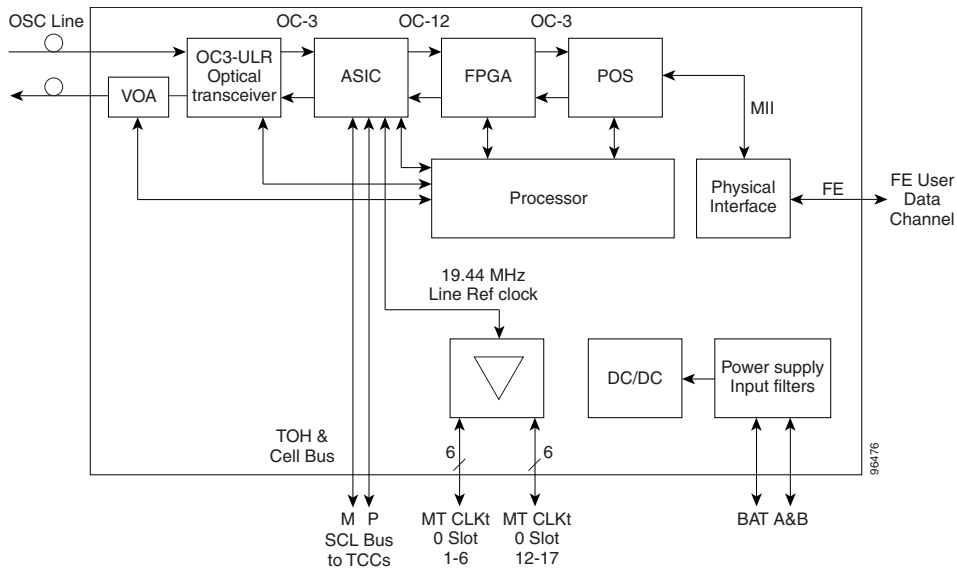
OSC Line

OC-3

OC-12

OC-3

OC3-ULR Optical transceiver

ASIC

FPGA

POS

VOA

MII

Processor

Physical Interface

FE

FE User Data Channel

19.44 MHz Line Ref clock

DC/DC

Power supply Input filters

TOH & Cell Bus

6

6

96476

M P SCL Bus to TCCs

MT CLKt 0 Slot 1-6

MT CLKt 0 Slot 12-17

BAT A&B